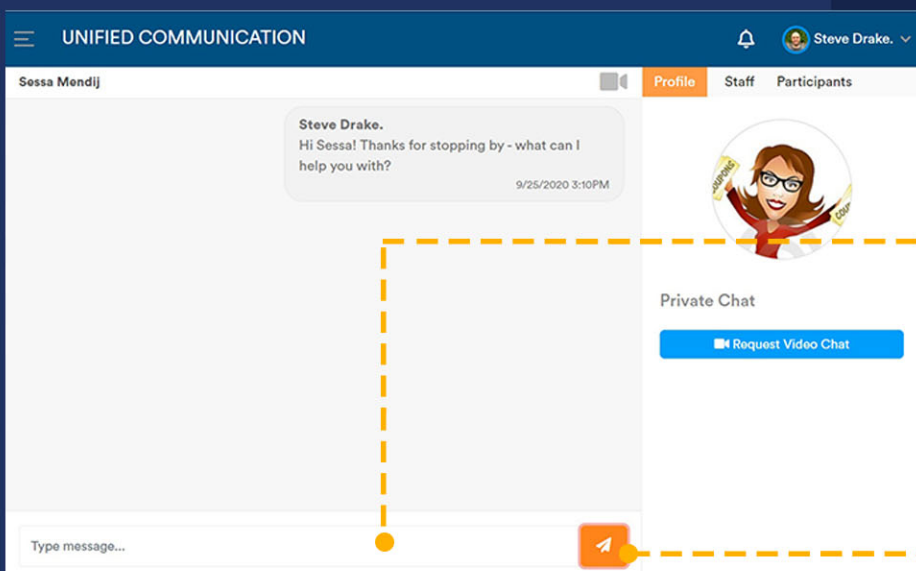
UNIFIED COMMUNICATION

Steve Drake.

Sessa Mendij

Profile Staff Participants

Steve Drake.
Hi Sessa! Thanks for stopping by - what can I help you with?
9/25/2020 3:10PM

COUPONS

Private Chat

Request Video Chat

Type message...